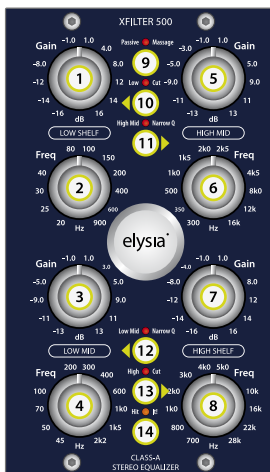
XFILTER 500

Gain
-1.0 1.0
-4.0 4.0
-8.0 8.0
-12 12
-14 14
-16 16
dB
1
LOW SHELF

Passive Massage
9
Low Cut
10
High Mid Narrow Q
11

Gain
-3.0 1.0
-6.0 3.0
-8.0 5.0
-11 9.0
-14 11
-16 16
dB
5
HIGH MID

Freq
80 100
40 150
30 200
25 400
20 Hz 900
600
2

Freq
2k0 2k5
1k5 4k5
1k0 8k0
500 12k
350 16k
300 Hz
6

elysia

Gain
-1.0 1.0
-5.0 3.0
-9.0 5.0
-11 9.0
-13 13
dB 18
3
LOW MID

Gain
-1.0 1.0
-4.0 4.0
-8.0 8.0
-12 12
-14 14
-16 16
dB
7
HIGH SHELF

Low Mid Narrow Q
12
High Cut
13
Hit it!
14

Freq
200 300
100 400
70 600
50 1k0
45 Hz 1k5
2k2
4

Freq
4k0 5k0
2k0 10k
1k5 16k
1k0 22k
800 28k
700 Hz
8

CLASS-A
STEREO EQUALIZER